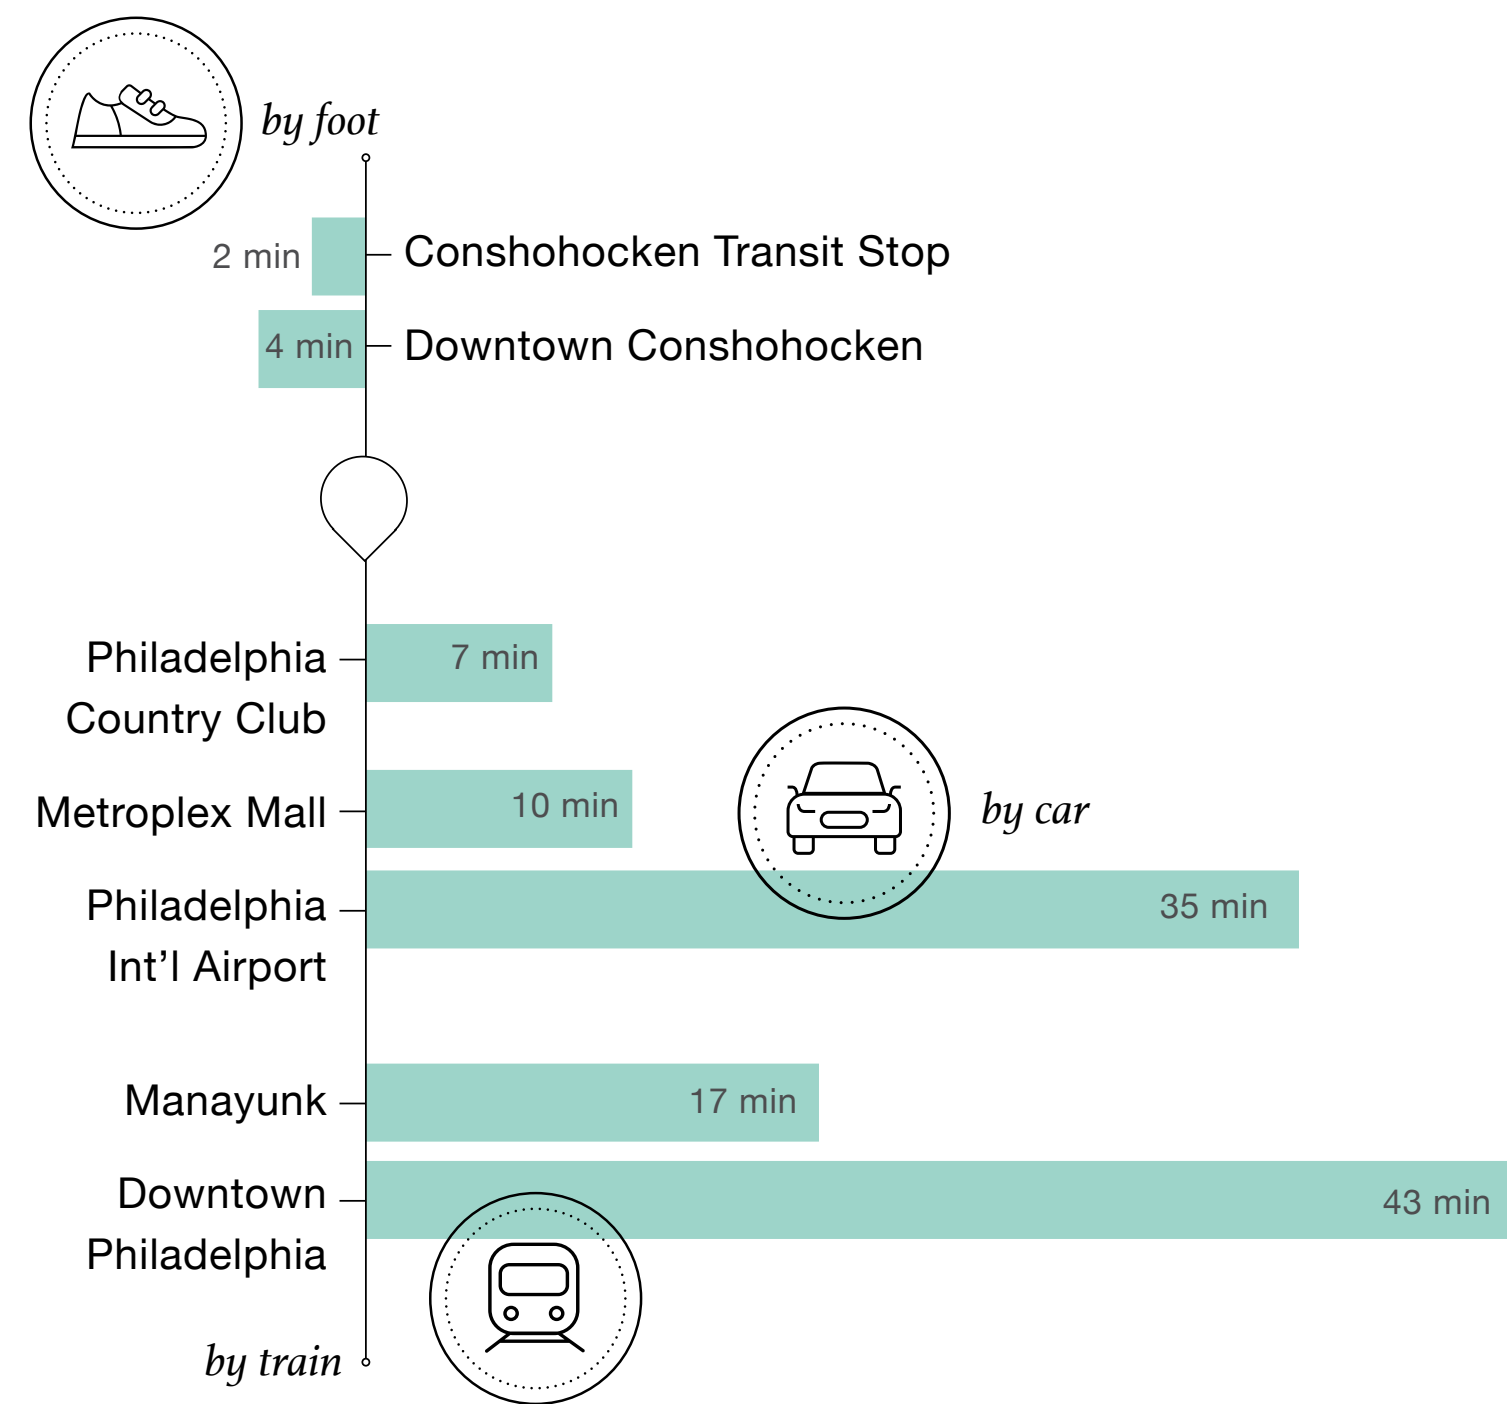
by foot

2 min Conshohocken Transit Stop

4 min Downtown Conshohocken

Philadelphia Country Club 7 min

Metroplex Mall 10 min

by car

Philadelphia Int’l Airport 35 min

Manayunk 17 min

Downtown Philadelphia 43 min

by train